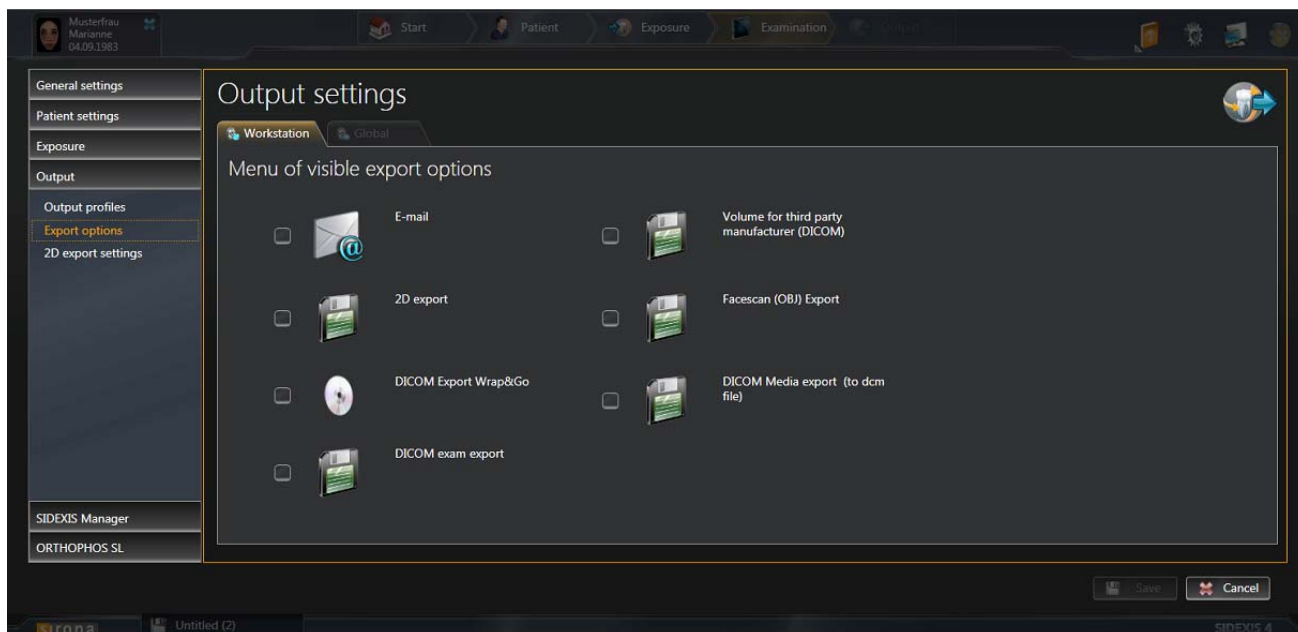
Musterfrau
Marianne
04.09.1983

Start
Patient
Exposure
Examination
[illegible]

General settings
Patient settings
Exposure
Output
Output profiles
Export options
2D export settings

SIDEXIS Manager
ORTHOPHOS SL

Output settings

Workstation
Global

Menu of visible export options

E-mail
Volume for third party manufacturer (DICOM)
2D export
Facescan (OBJ) Export
DICOM Export Wrap&Go
DICOM Media export (to dcm file)
DICOM exam export

Save
Cancel

sirona
Untitled (2)
SIDEXIS 4